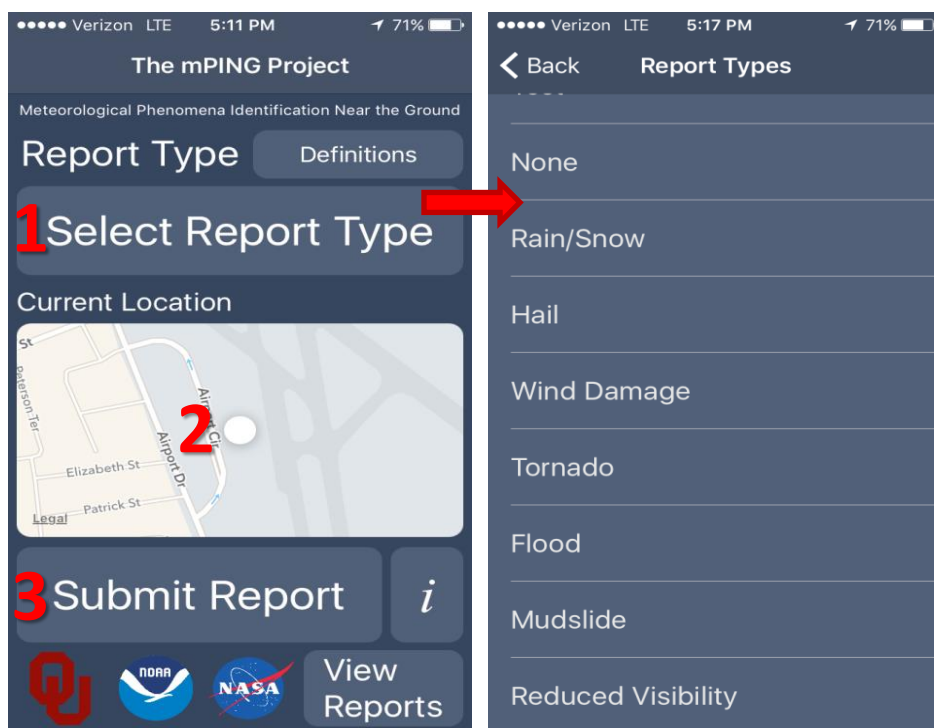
●●●●● Verizon LTE 5:11 PM 71%

The mPING Project

Meteorological Phenomena Identification Near the Ground

Report Type

Definitions

1 Select Report Type

Current Location

St
Peterson Ter
Airport Cir
Airport Dr
Elizabeth St
Patrick St
Legal

2

3 Submit Report

i

NOAA

NASA

View Reports

●●●●● Verizon LTE 5:17 PM 71%

< Back

Report Types

None

Rain/Snow

Hail

Wind Damage

Tornado

Flood

Mudslide

Reduced Visibility